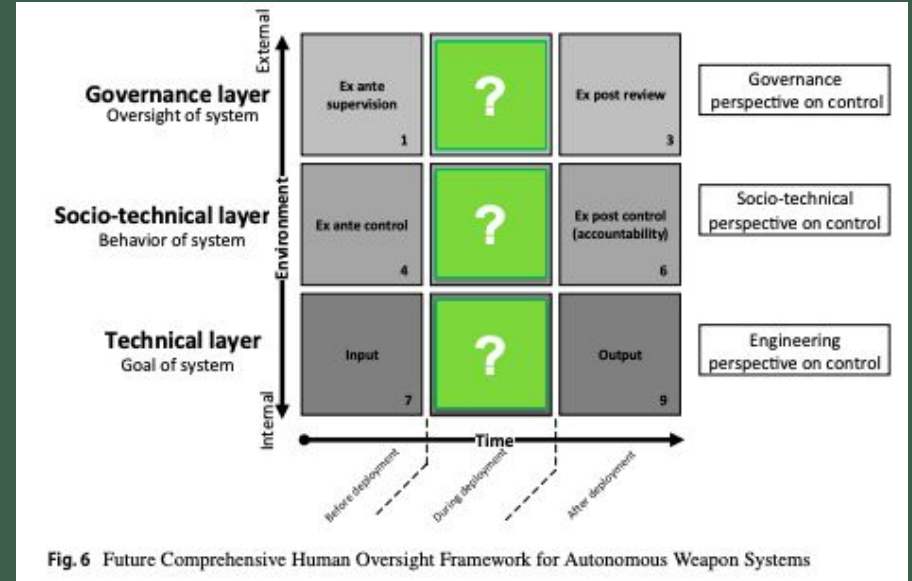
Governance layer
Oversight of system

Socio-technical layer
Behavior of system

Technical layer
Goal of system

External

Environment

Internal

Ex ante supervision
1

?

Ex post review
3

Governance perspective on control

Ex ante control
4

?

Ex post control (accountability)
6

Socio-technical perspective on control

Input
7

?

Output
9

Engineering perspective on control

Time

Before deployment

During deployment

After deployment

Fig. 6 Future Comprehensive Human Oversight Framework for Autonomous Weapon Systems